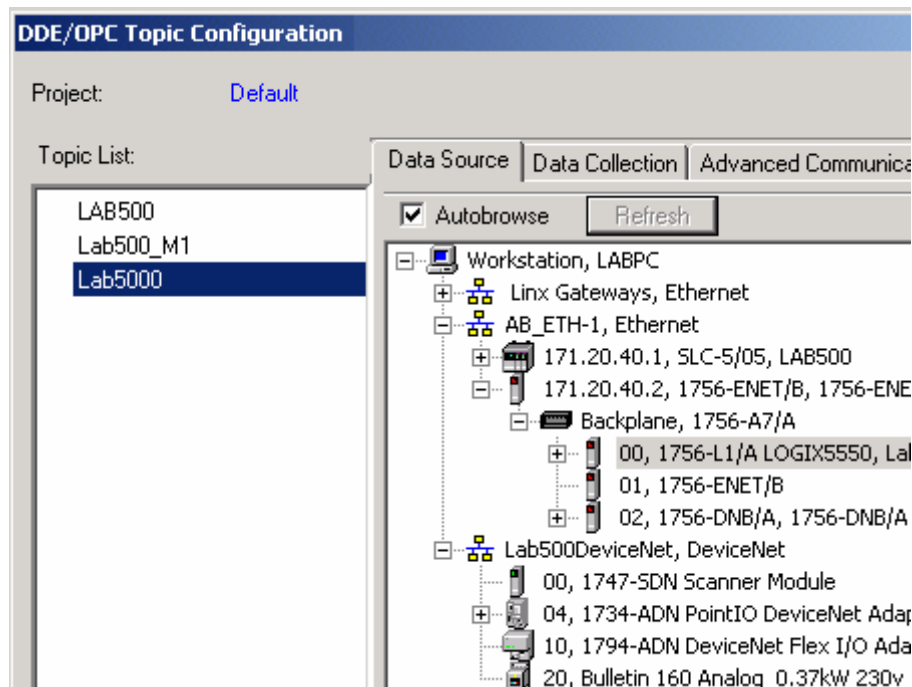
DDE/OPC Topic Configuration

Project: Default

Topic List:

LAB500
Lab500_M1
Lab5000

Data Source | Data Collection | Advanced Communica

Autobrowse Refresh

Workstation, LABPC
Linx Gateways, Ethernet
AB_ETH-1, Ethernet
171.20.40.1, SLC-5/05, LAB500
171.20.40.2, 1756-ENET/B, 1756-ENE
Backplane, 1756-A7/A
00, 1756-L1/A LOGIX5550, La
01, 1756-ENET/B
02, 1756-DNB/A, 1756-DNB/A
Lab500DeviceNet, DeviceNet
00, 1747-SDN Scanner Module
04, 1734-ADN PointIO DeviceNet Adap
10, 1794-ADN DeviceNet Flex I/O Ada
20, Bulletin 160 Analog 0.37kW 230v